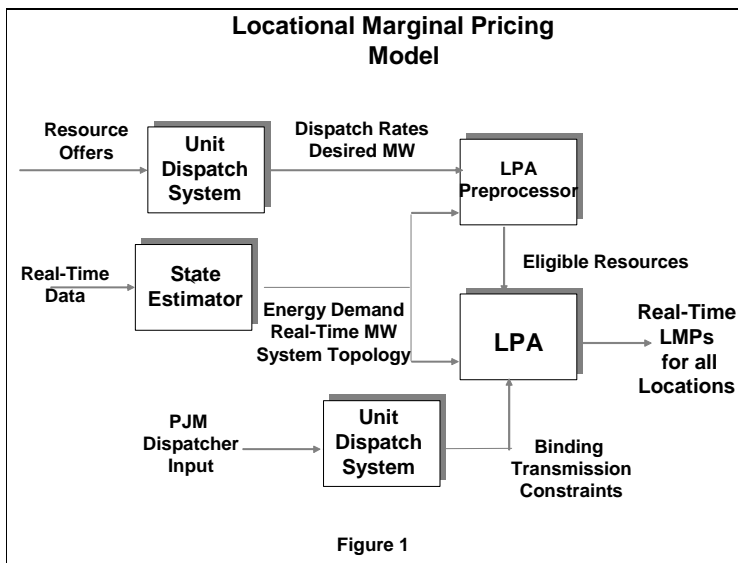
Locational Marginal Pricing Model

Resource Offers

Unit Dispatch System

Dispatch Rates Desired MW

LPA Preprocessor

Real-Time Data

State Estimator

Eligible Resources

Energy Demand Real-Time MW System Topology

LPA

Real-Time LMPs for all Locations

PJM Dispatcher Input

Unit Dispatch System

Binding Transmission Constraints

Figure 1